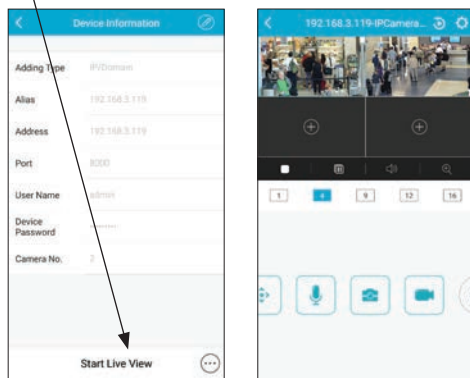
Device Information

Adding Type IP/Domain

Alias 192.168.3.119

Address 192.168.3.119

Port 8000

User Name admin

Device Password ••••••

Camera No. 2

Start Live View

192.168.3.119-IPCamera...

1 4 9 12 16